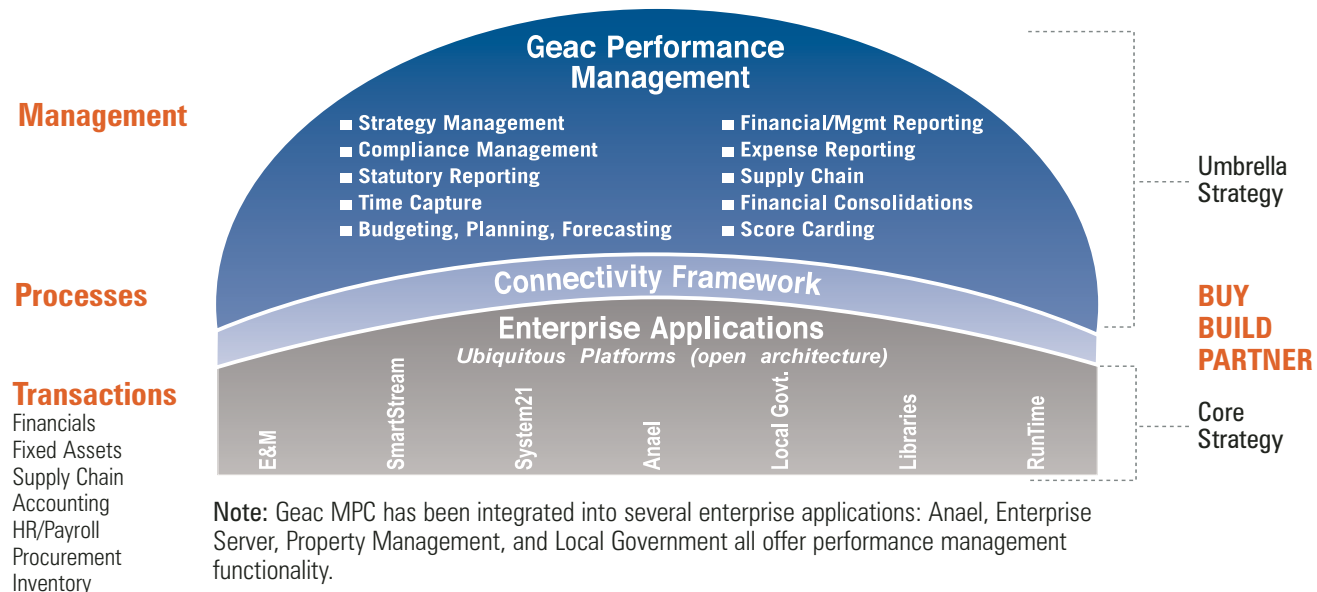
Management

Processes

Transactions
Financials
Fixed Assets
Supply Chain
Accounting
HR/Payroll
Procurement
Inventory

Geac Performance Management

Strategy Management
Compliance Management
Statutory Reporting
Time Capture
Budgeting, Planning, Forecasting

Financial/Mgmt Reporting
Expense Reporting
Supply Chain
Financial Consolidations
Score Carding

Connectivity Framework

Enterprise Applications
Ubiquitous Platforms (open architecture)

E&M
SmartStream
System21
Anael
Local Govt.
Libraries
RunTime

Umbrella Strategy

BUY
BUILD
PARTNER

Core Strategy

Note: Geac MPC has been integrated into several enterprise applications: Anael, Enterprise Server, Property Management, and Local Government all offer performance management functionality.